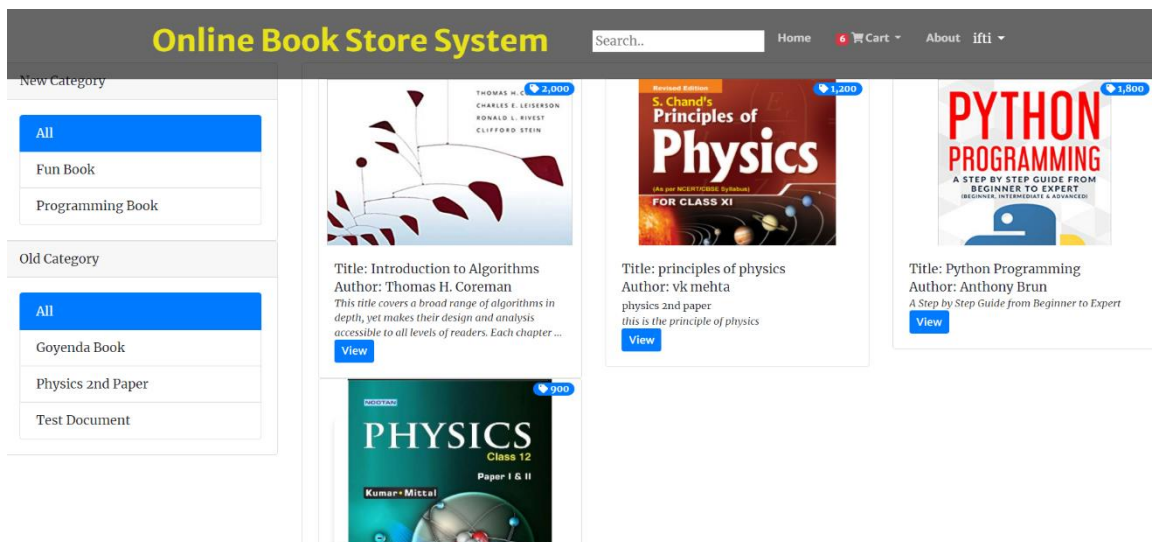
Online Book Store System

Search..

Home

6 Cart

About ifti

New Category

All

Fun Book

Programming Book

Old Category

All

Goyenda Book

Physics 2nd Paper

Test Document

2,000

THOMAS H. C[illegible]
CHARLES E. LEISERSON
RONALD L. RIVEST
CLIFFORD STEIN

Title: Introduction to Algorithms
Author: Thomas H. Coreman
This title covers a broad range of algorithms in depth, yet makes their design and analysis accessible to all levels of readers. Each chapter ...

View

1,200

Revised Edition
S. Chand's
Principles of
Physics
(As per NCERT/CBSE Syllabus)
FOR CLASS XI

Title: principles of physics
Author: vk mehta
physics 2nd paper
this is the principle of physics

View

1,800

PYTHON
PROGRAMMING
A STEP BY STEP GUIDE FROM BEGINNER TO EXPERT
(BEGINNER, INTERMEDIATE & ADVANCED)

Title: Python Programming
Author: Anthony Brun
A Step by Step Guide from Beginner to Expert

View

900

NOOTAN
PHYSICS
Class 12
Paper I & II
Kumar • Mittal